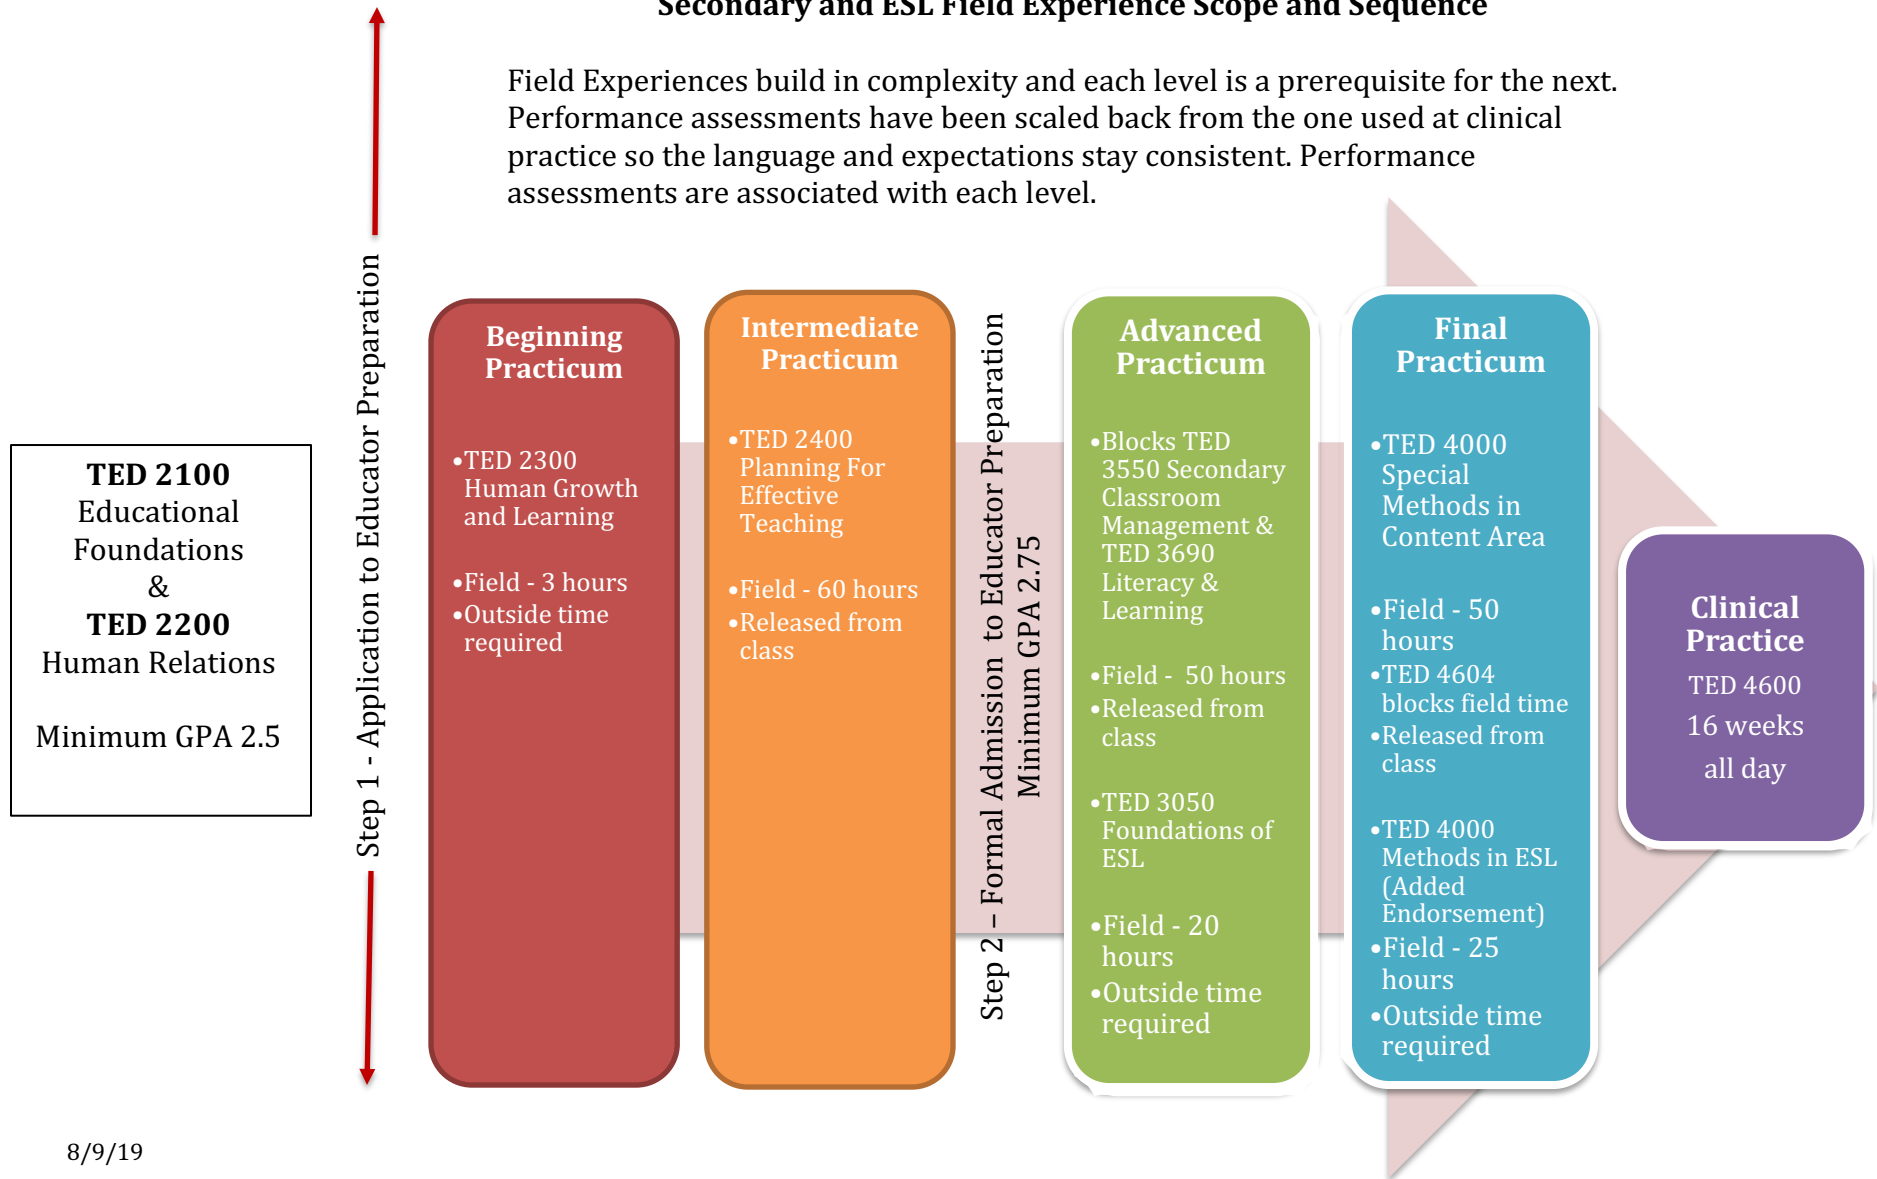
Secondary and ESL Field Experience Scope and Sequence

Field Experiences build in complexity and each level is a prerequisite for the next. Performance assessments have been scaled back from the one used at clinical practice so the language and expectations stay consistent. Performance assessments are associated with each level.

TED 2100
Educational Foundations
&
TED 2200
Human Relations

Minimum GPA 2.5

Step 1 - Application to Educator Preparation

Beginning Practicum
•TED 2300 Human Growth and Learning
•Field - 3 hours
•Outside time required

Intermediate Practicum
•TED 2400 Planning For Effective Teaching
•Field - 60 hours
•Released from class

Step 2 – Formal Admission to Educator Preparation
Minimum GPA 2.75

Advanced Practicum
•Blocks TED 3550 Secondary Classroom Management & TED 3690 Literacy & Learning
•Field - 50 hours
•Released from class
•TED 3050 Foundations of ESL
•Field - 20 hours
•Outside time required

Final Practicum
•TED 4000 Special Methods in Content Area
•Field - 50 hours
•TED 4604 blocks field time
•Released from class
•TED 4000 Methods in ESL (Added Endorsement)
•Field - 25 hours
•Outside time required

Clinical Practice
TED 4600
16 weeks
all day

8/9/19